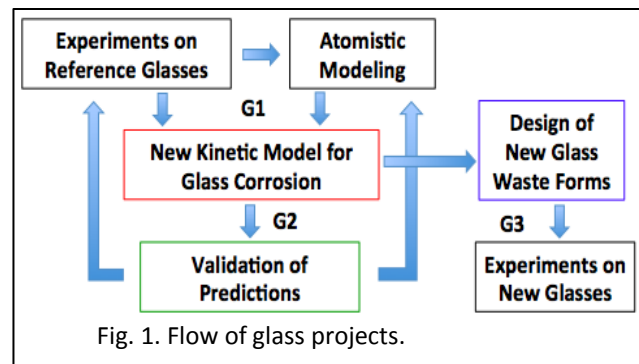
Experiments on Reference Glasses

Atomistic Modeling

G1

New Kinetic Model for Glass Corrosion

Design of New Glass Waste Forms

G2

Validation of Predictions

G3

Experiments on New Glasses

Fig. 1. Flow of glass projects.